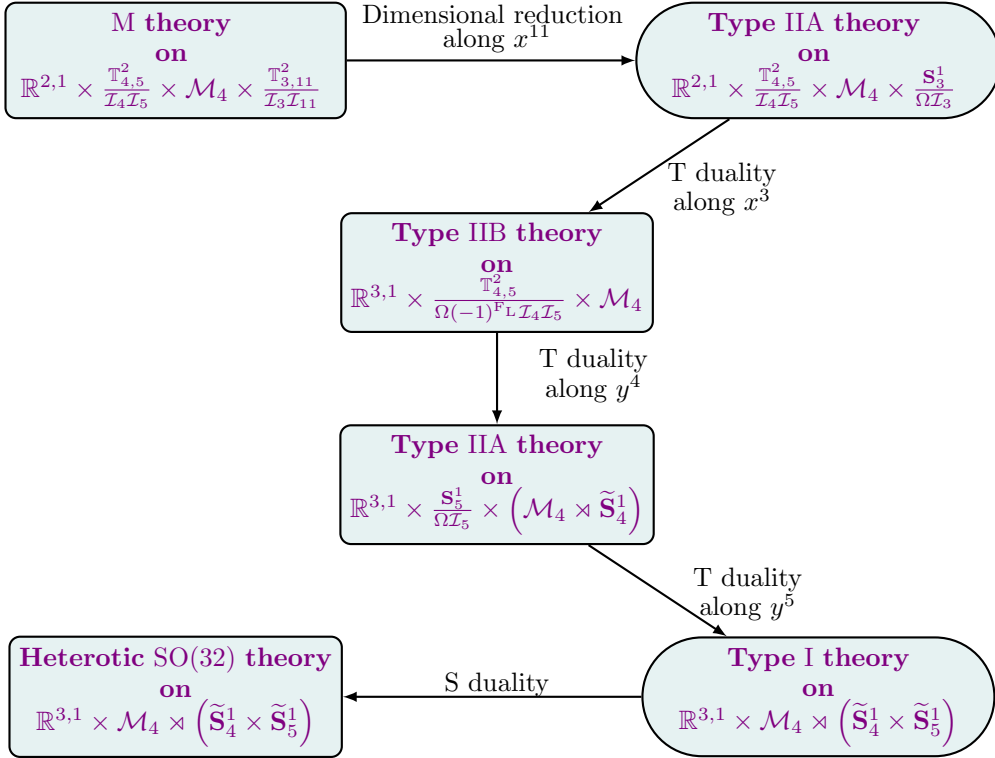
M **theory** on $\mathbb{R}^{2,1} \times \frac{\mathbb{T}^2_{4,5}}{\mathcal{I}_4\mathcal{I}_5} \times \mathcal{M}_4 \times \frac{\mathbb{T}^2_{3,11}}{\mathcal{I}_3\mathcal{I}_{11}}$

Dimensional reduction along $x^{11}$

**Type** IIA **theory** on $\mathbb{R}^{2,1} \times \frac{\mathbb{T}^2_{4,5}}{\mathcal{I}_4\mathcal{I}_5} \times \mathcal{M}_4 \times \frac{\mathbf{S}^1_3}{\Omega\mathcal{I}_3}$

T duality along $x^3$

**Type** IIB **theory** on $\mathbb{R}^{3,1} \times \frac{\mathbb{T}^2_{4,5}}{\Omega(-1)^{\mathrm{F_L}}\mathcal{I}_4\mathcal{I}_5} \times \mathcal{M}_4$

T duality along $y^4$

**Type** IIA **theory** on $\mathbb{R}^{3,1} \times \frac{\mathbf{S}^1_5}{\Omega\mathcal{I}_5} \times \left(\mathcal{M}_4 \rtimes \widetilde{\mathbf{S}}^1_4\right)$

T duality along $y^5$

**Type** I **theory** on $\mathbb{R}^{3,1} \times \mathcal{M}_4 \rtimes \left(\widetilde{\mathbf{S}}^1_4 \times \widetilde{\mathbf{S}}^1_5\right)$

S duality

**Heterotic** SO(32) **theory** on $\mathbb{R}^{3,1} \times \mathcal{M}_4 \rtimes \left(\widetilde{\mathbf{S}}^1_4 \times \widetilde{\mathbf{S}}^1_5\right)$